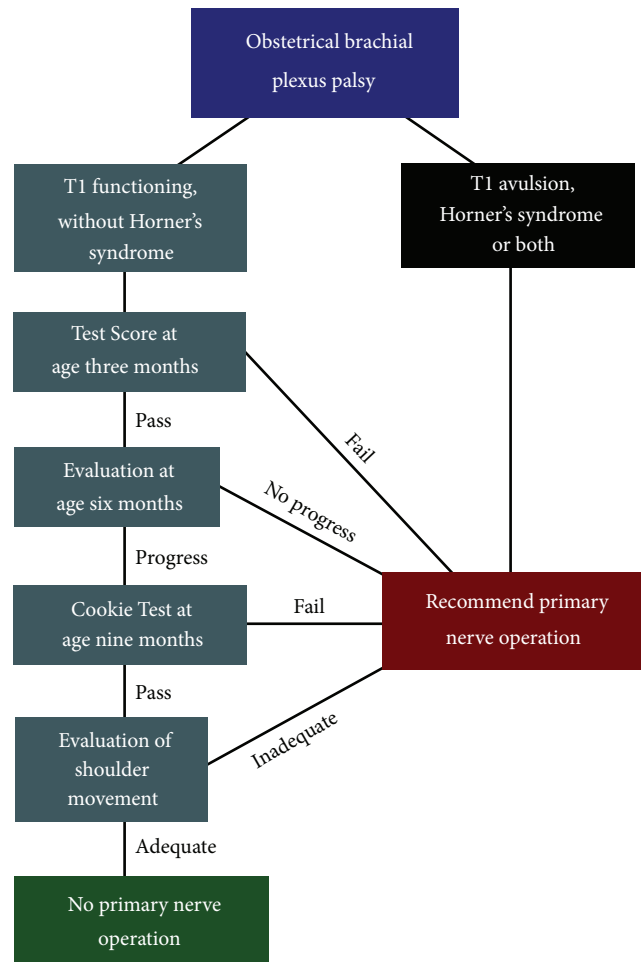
Obstetrical brachial plexus palsy

T1 functioning, without Horner's syndrome

T1 avulsion, Horner's syndrome or both

Test Score at age three months

Fail

Pass

Evaluation at age six months

No progress

Progress

Cookie Test at age nine months

Fail

Recommend primary nerve operation

Pass

Evaluation of shoulder movement

Inadequate

Adequate

No primary nerve operation